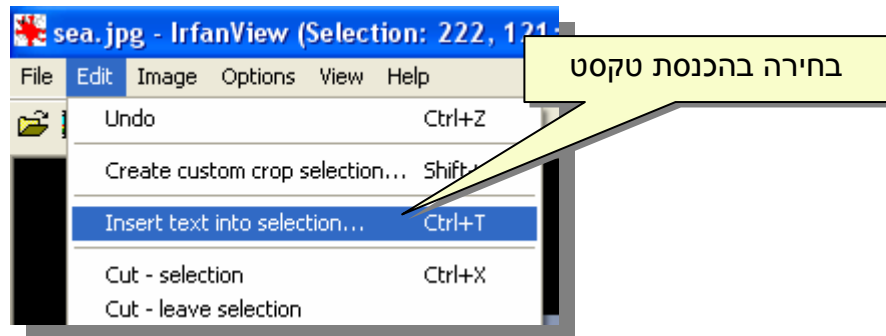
sea.jpg - IrfanView (Selection: 222, 121

File Edit Image Options View Help

Undo Ctrl+Z

Create custom crop selection... Shift+

Insert text into selection... Ctrl+T

Cut - selection Ctrl+X

Cut - leave selection

בחירה בהכנסת טקסט